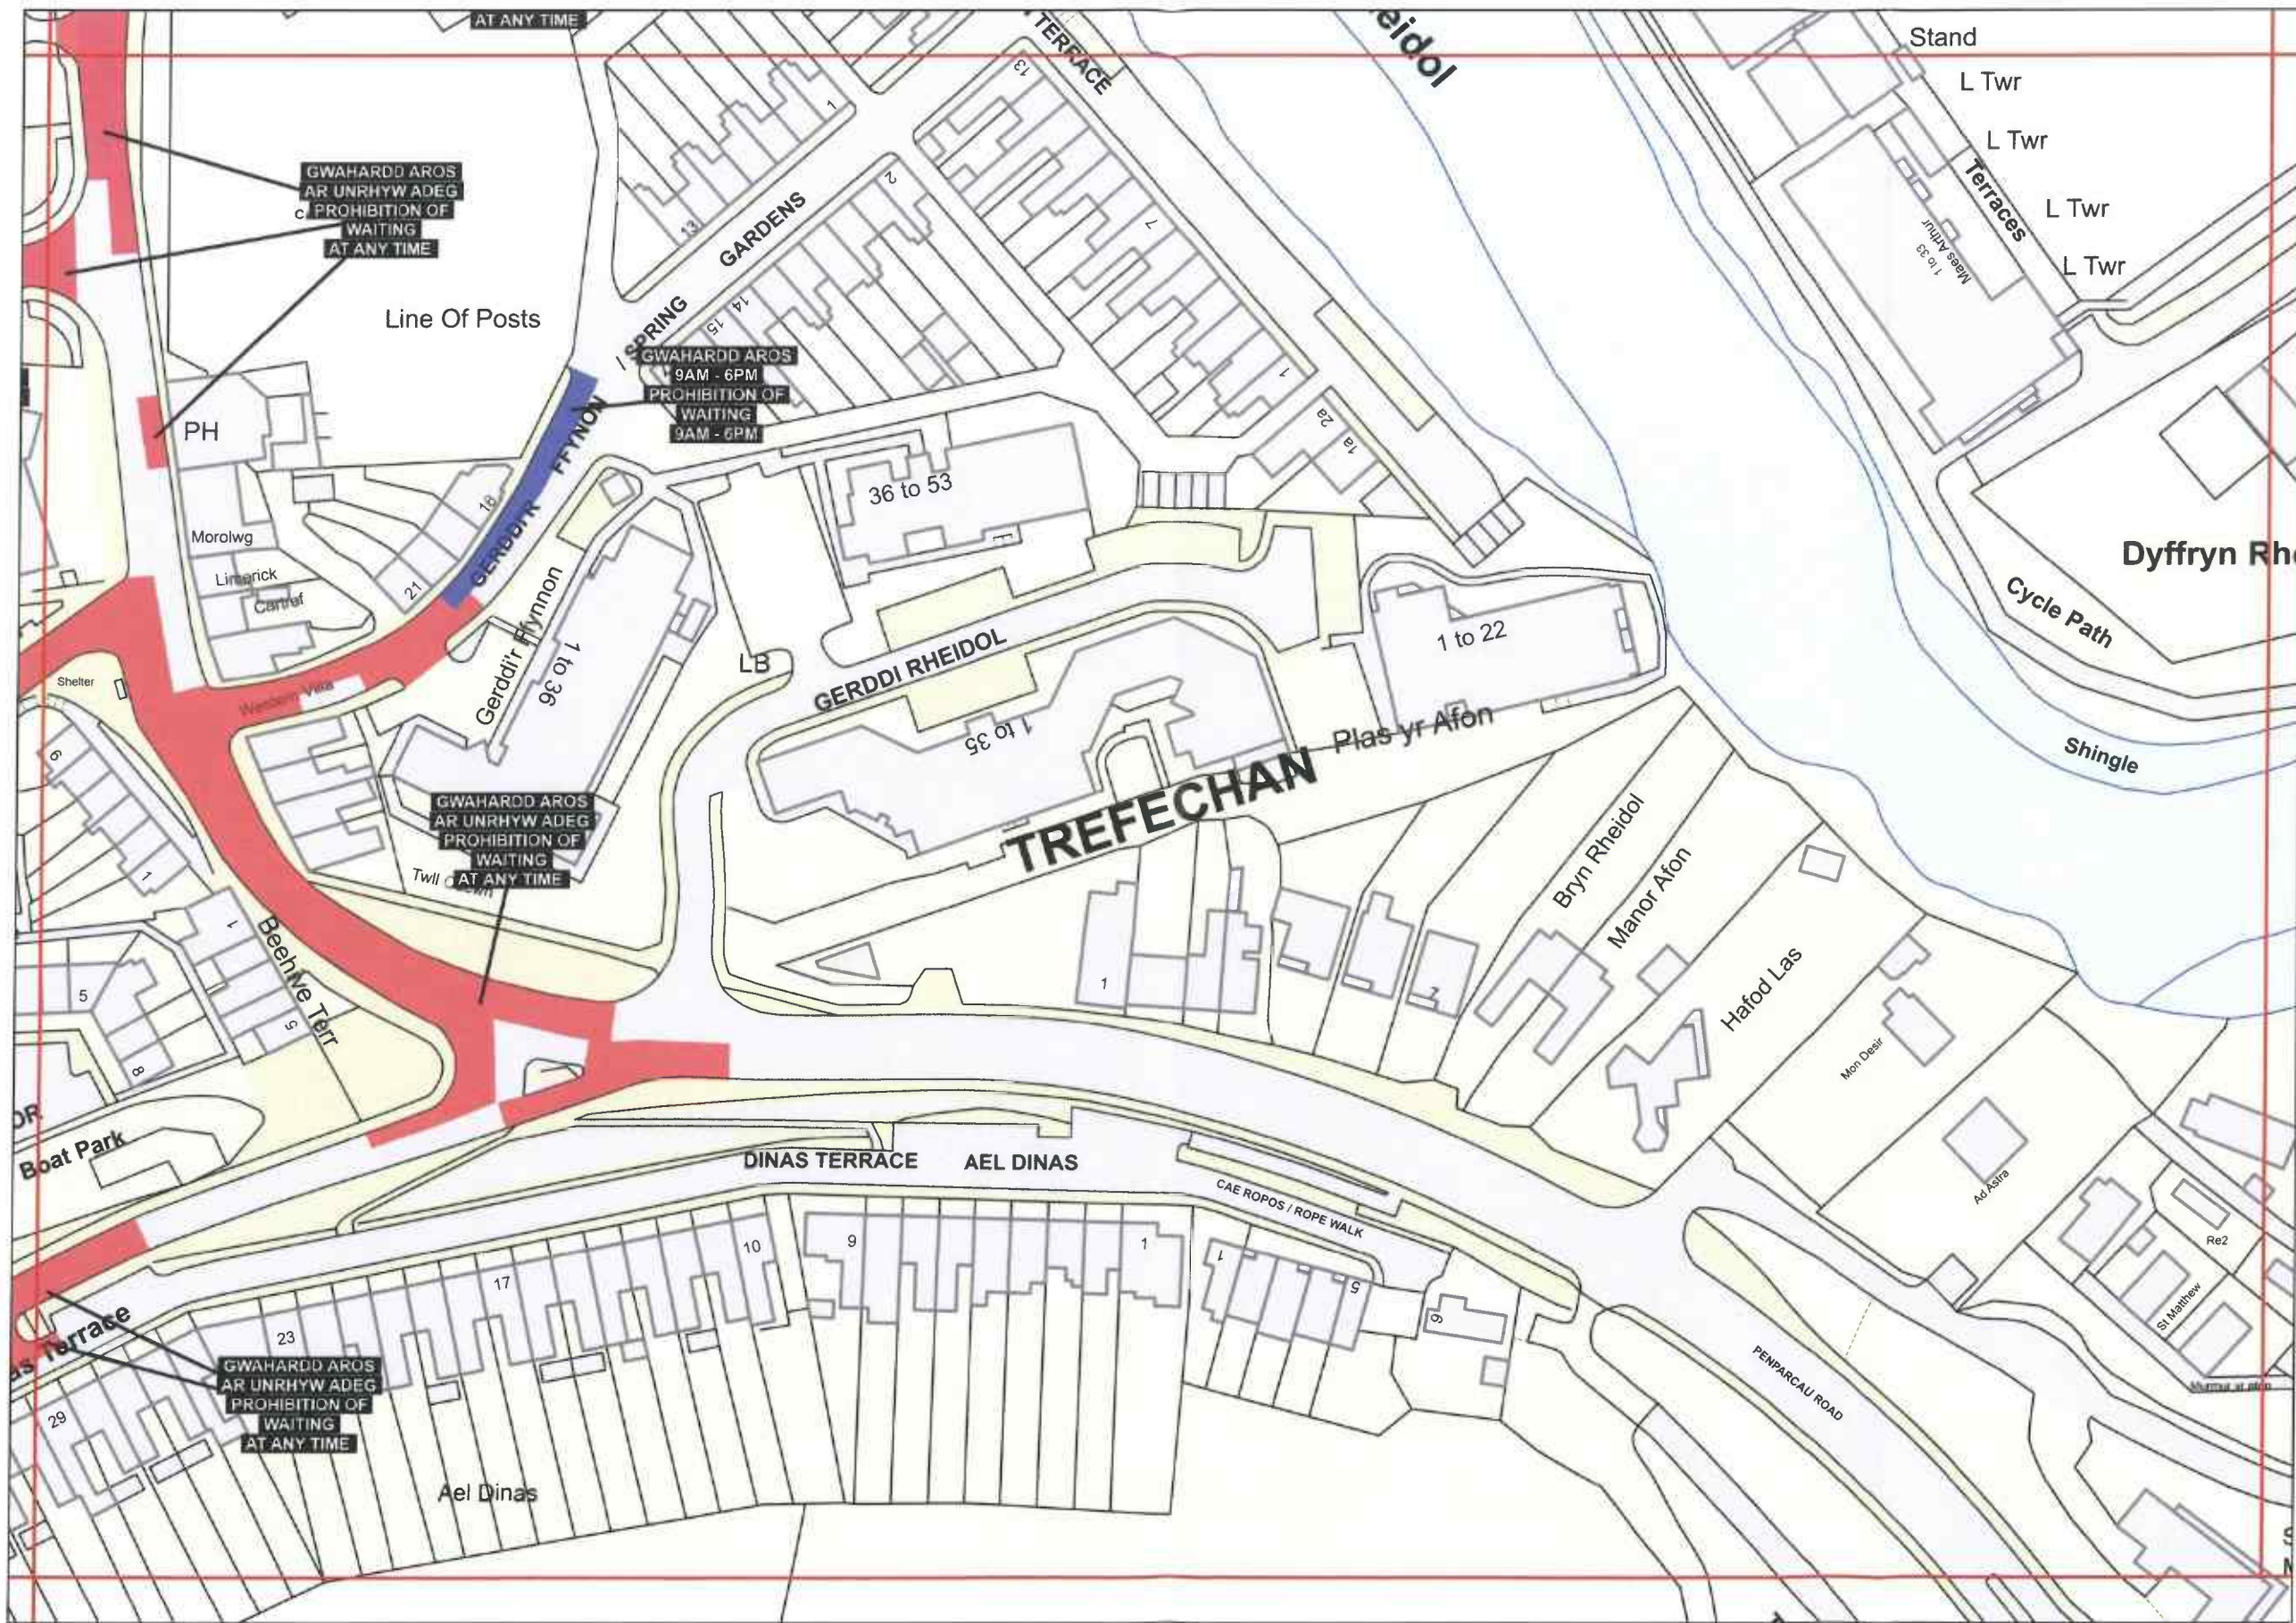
AT ANY TIME

TERRACE

eidol

Stand

L Twr

L Twr

L Twr

L Twr

Terraces

Maes Arthur

1 to 23

13

1

13

GARDENS

2

7

GWAHARDD AROS
AR UNRHYW ADEG
PROHIBITION OF
WAITING
AT ANY TIME

Line Of Posts

SPRING

14

15

GWAHARDD AROS
9AM - 6PM
PROHIBITION OF
WAITING
9AM - 6PM

1

2a

1a

PH

FFYNON

GERDDI'R

18

21

36 to 53

Morolwg

Limerick

Cartref

Dyffryn Rh

Cycle Path

Gerddi'r Ffynnon

1 to 36

LB

GERDDI RHEIDOL

1 to 22

Shelter

Western Villa

1 to 35

Plas yr Afon

Shingle

6

TREFECHAN

GWAHARDD AROS
AR UNRHYW ADEG
PROHIBITION OF
WAITING
AT ANY TIME

Bryn Rheidol

Manor Afon

Twll

1

1

Beehive Terr

5

5

8

1

7

Hafod Las

Mon Desir

Boat Park

DINAS TERRACE

AEL DINAS

CAE ROPOS / ROPE WALK

Ad Astra

10

9

1

1

5

6

Re2

17

St Matthew

23

as Terrace

PENPARCAU ROAD

GWAHARDD AROS
AR UNRHYW ADEG
PROHIBITION OF
WAITING
AT ANY TIME

29

Ael Dinas